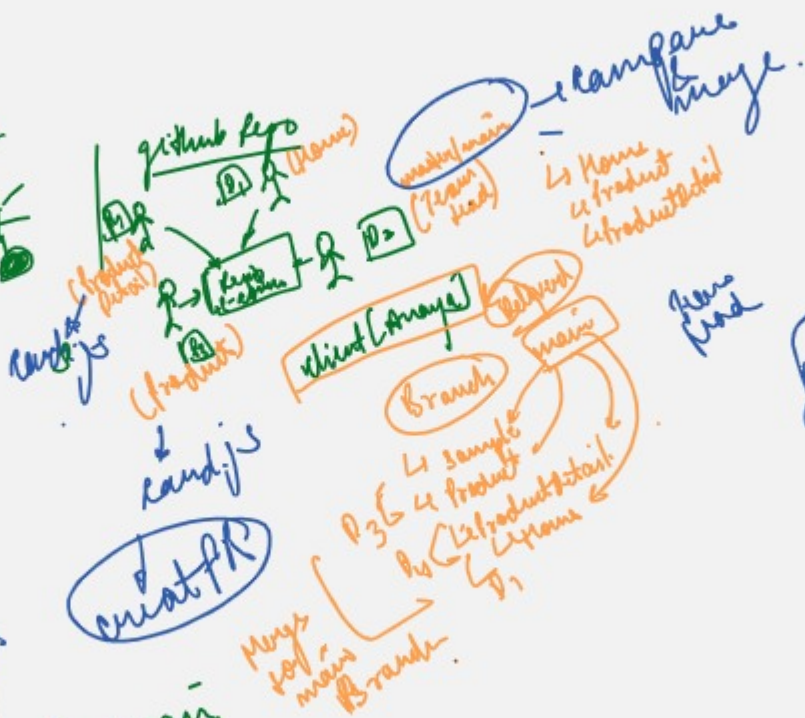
github Repo
(Home)
D1
D2
(Team lead)
master/main
— compare
& merge.
↳ Home
↳ Product
↳ ProductDetail
(Product Detail)
D3
(Product)
card.js
card.js
client (Anaya)
featured
main
Branch
team lead
↳ sample
↳ Product
↳ ProductDetail
↳ Home
D3
D1
creat PR
Merge
for
main
Branch